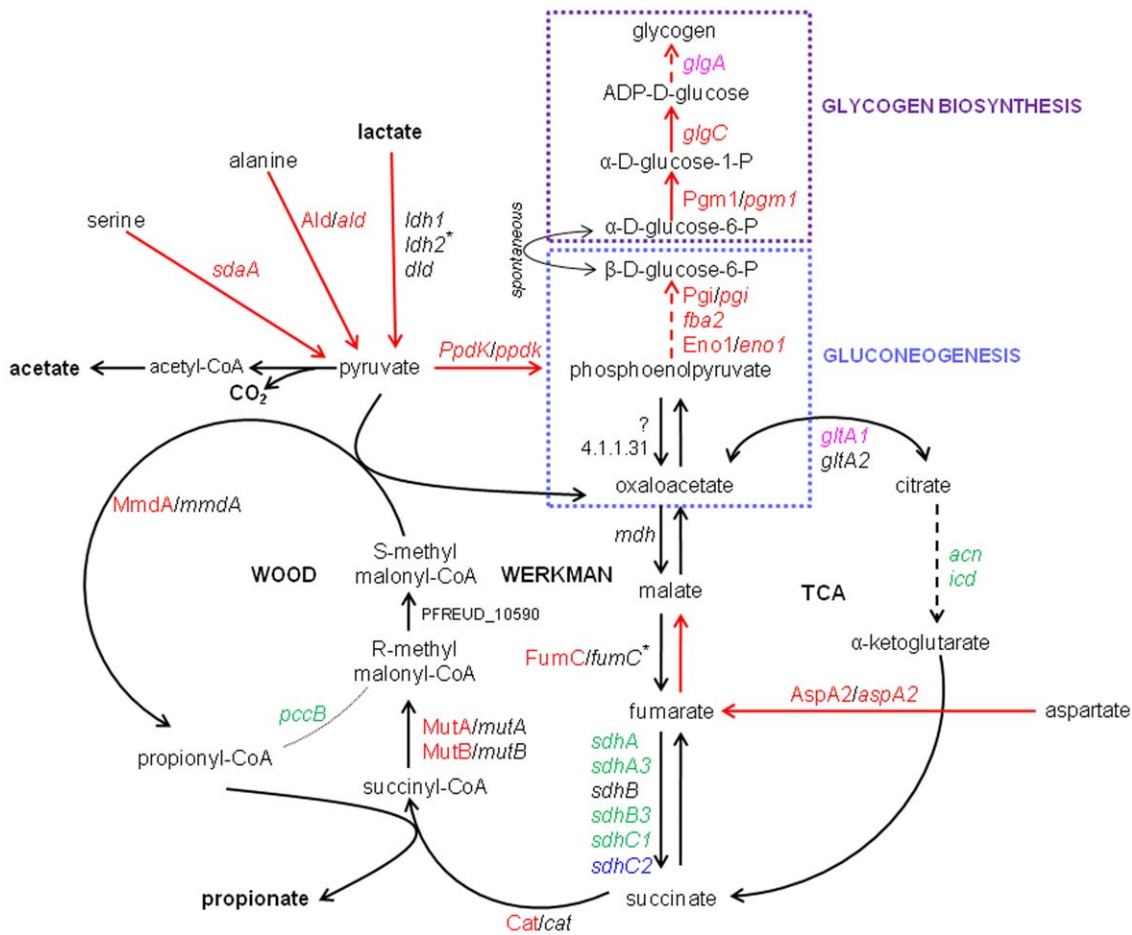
glycogen
glgA
ADP-D-glucose
GLYCOGEN BIOSYNTHESIS
glgC
α-D-glucose-1-P
Pgm1/pgm1
α-D-glucose-6-P
spontaneous
β-D-glucose-6-P
Pgi/pgi
fba2
Eno1/eno1
phosphoenolpyruvate
GLUCONEOGENESIS

lactate
alanine
serine
Ald/ald
ldh1
ldh2*
dld
sdaA
acetate
acetyl-CoA
$CO_2$
pyruvate
PpdK/ppdk

?
4.1.1.31
oxaloacetate
gltA1
gltA2
citrate
MmdA/mmdA
mdh
acn
icd
WOOD
S-methyl malonyl-CoA
WERKMAN
malate
TCA
PFREUD_10590
α-ketoglutarate
R-methyl malonyl-CoA
FumC/fumC*
pccB
MutA/mutA
MutB/mutB
fumarate
AspA2/aspA2
aspartate
propionyl-CoA
sdhA
sdhA3
sdhB
sdhB3
sdhC1
sdhC2
succinyl-CoA
propionate
succinate
Cat/cat